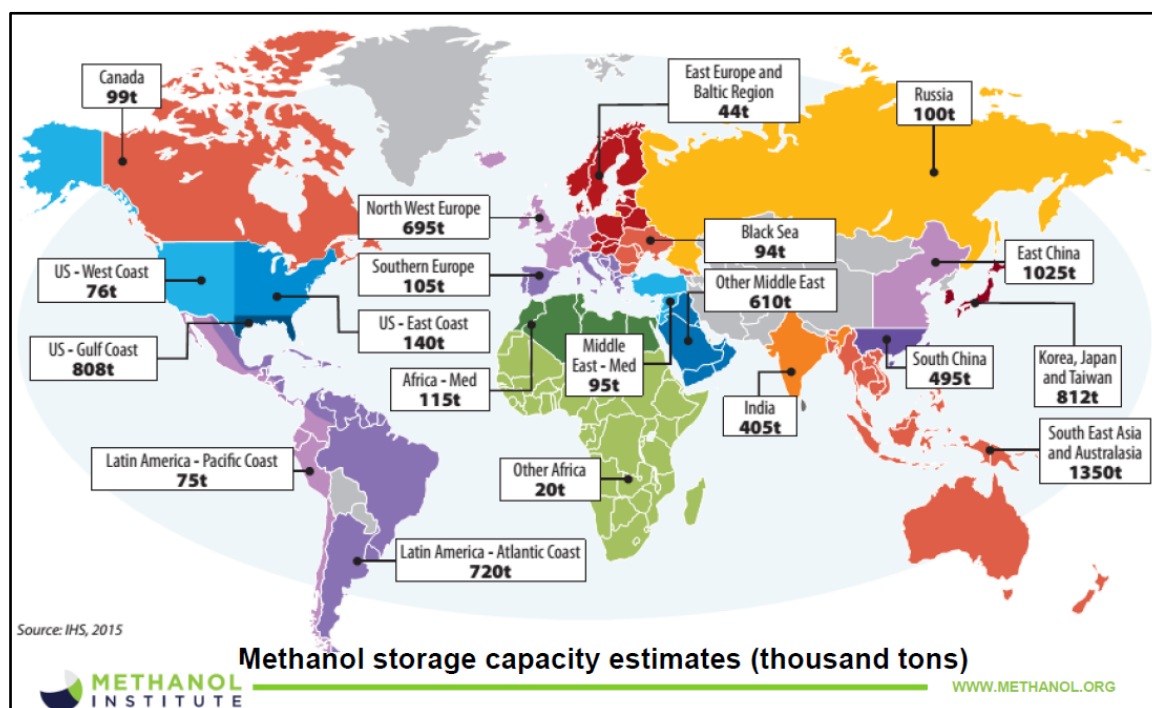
Canada
99t

East Europe and Baltic Region
44t

Russia
100t

North West Europe
695t

Black Sea
94t

East China
1025t

US - West Coast
76t

Southern Europe
105t

Other Middle East
610t

US - East Coast
140t

US - Gulf Coast
808t

Middle East - Med
95t

South China
495t

Korea, Japan and Taiwan
812t

Africa - Med
115t

India
405t

South East Asia and Australasia
1350t

Latin America - Pacific Coast
75t

Other Africa
20t

Latin America - Atlantic Coast
720t

Source: IHS, 2015

Methanol storage capacity estimates (thousand tons)

METHANOL INSTITUTE

WWW.METHANOL.ORG